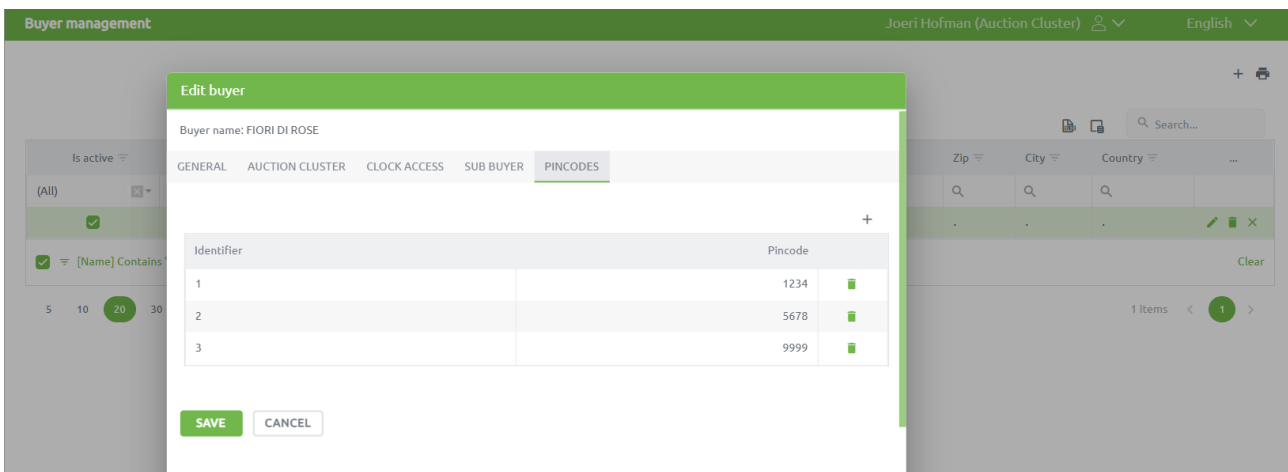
Buyer management

Joeri Hofman (Auction Cluster)

English

+

Search...

Is active

Zip

City

Country

...

(All)

[Name] Contains

Clear

5 10 20 30

1 Items < 1 >

Edit buyer

Buyer name: FIORI DI ROSE

GENERAL AUCTION CLUSTER CLOCK ACCESS SUB BUYER PINCODES

+

| Identifier | Pincode | |
|---|---|---|
| 1 | 1234 | |
| 2 | 5678 | |
| 3 | 9999 | |

SAVE CANCEL